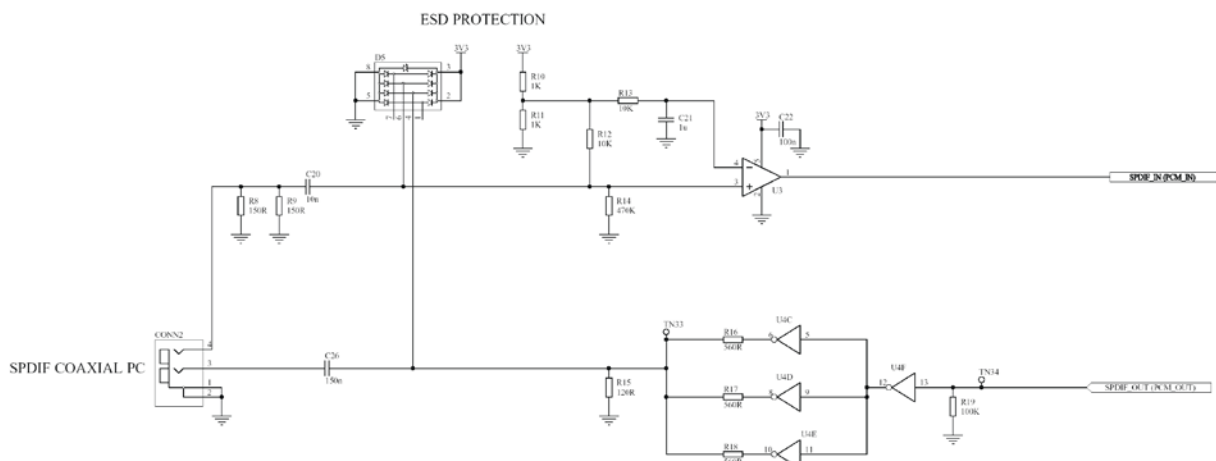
ESD PROTECTION

D5
8
6
5
3
2
3V3
3V3
R10
1K
R11
1K
R13
10K
C21
1u
R12
10K
3V3
C22
100n
4
3
1
U3
SPDIF_IN (PCM_IN)
C20
10n
R8
150R
R9
150R
R14
470K

CONN2
4
3
1
2
SPDIF COAXIAL PC
C26
150n
TN33
R16
360R
U4C
6
5
R17
360R
U4D
8
9
R18
U4E
10
11
R15
120R
U4B
12
13
TN34
R19
100K
SPDIF_OUT (PCM_OUT)